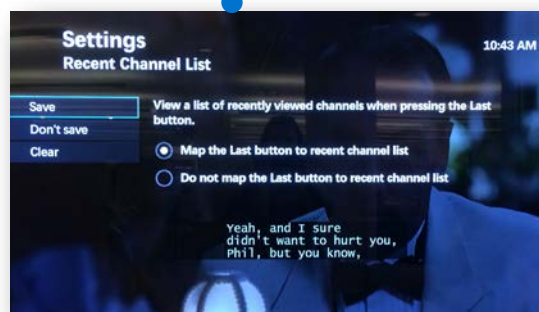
Settings
Recent Channel List

10:43 AM

Save
Don't save
Clear

View a list of recently viewed channels when pressing the Last button.

Map the Last button to recent channel list

Do not map the Last button to recent channel list

Yeah, and I sure didn't want to hurt you, Phil, but you know,